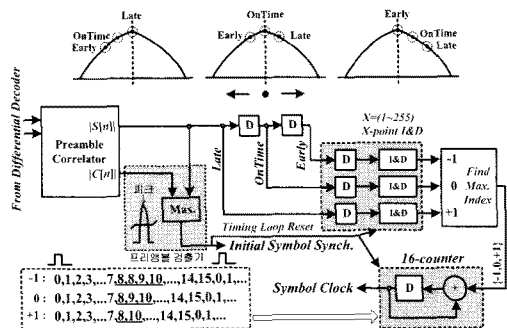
Late
OnTime
Early

OnTime
Early
Late

Early
OnTime
Late

From Differential Decoder

$|S[n]|$
Preamble Correlator
$|C[n]|$

피크
Max.
프리앰블 검출기

Late
OnTime
Early

D
D

$X=(1\sim255)$
X-point I&D

D
D
D
I&D
I&D
I&D

-1
0
+1

Find Max. Index

Timing Loop Reset
Initial Symbol Synch.

16-counter

$\{-1,0,+1\}$

-1 : 0,1,2,3,...7,8,8,9,10,...,14,15,0,1,...
0 : 0,1,2,3,...7,8,9,10,...,14,15,0,1,...
+1 : 0,1,2,3,...7,8,10,...,14,15,0,1,...

Symbol Clock

D
+